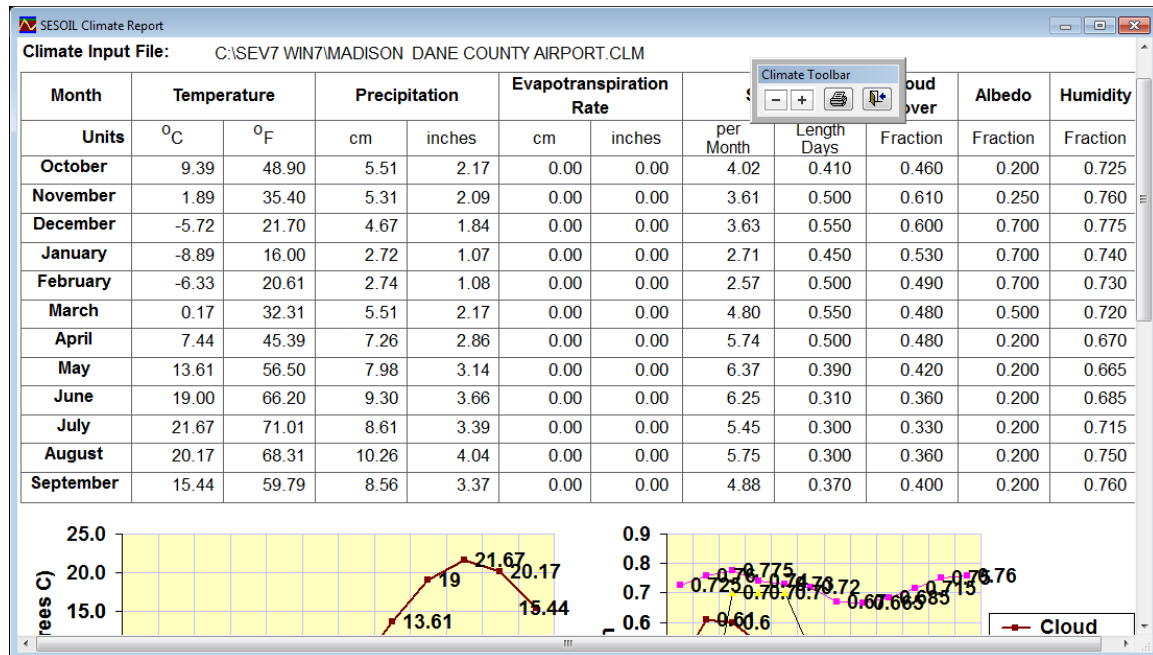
SESOIL Climate Report

Climate Input File: C:\SEV7 WIN7\MADISON DANE COUNTY AIRPORT.CLM

Climate Toolbar

| Month | Temperature | | Precipitation | | Evapotranspiration Rate | | S | | oud over | Albedo | Humidity |
|---|---|---|---|---|---|---|---|---|---|---|---|
| Units | $^oC$ | $^oF$ | cm | inches | cm | inches | per Month | Length Days | Fraction | Fraction | Fraction |
| October | 9.39 | 48.90 | 5.51 | 2.17 | 0.00 | 0.00 | 4.02 | 0.410 | 0.460 | 0.200 | 0.725 |
| November | 1.89 | 35.40 | 5.31 | 2.09 | 0.00 | 0.00 | 3.61 | 0.500 | 0.610 | 0.250 | 0.760 |
| December | -5.72 | 21.70 | 4.67 | 1.84 | 0.00 | 0.00 | 3.63 | 0.550 | 0.600 | 0.700 | 0.775 |
| January | -8.89 | 16.00 | 2.72 | 1.07 | 0.00 | 0.00 | 2.71 | 0.450 | 0.530 | 0.700 | 0.740 |
| February | -6.33 | 20.61 | 2.74 | 1.08 | 0.00 | 0.00 | 2.57 | 0.500 | 0.490 | 0.700 | 0.730 |
| March | 0.17 | 32.31 | 5.51 | 2.17 | 0.00 | 0.00 | 4.80 | 0.550 | 0.480 | 0.500 | 0.720 |
| April | 7.44 | 45.39 | 7.26 | 2.86 | 0.00 | 0.00 | 5.74 | 0.500 | 0.480 | 0.200 | 0.670 |
| May | 13.61 | 56.50 | 7.98 | 3.14 | 0.00 | 0.00 | 6.37 | 0.390 | 0.420 | 0.200 | 0.665 |
| June | 19.00 | 66.20 | 9.30 | 3.66 | 0.00 | 0.00 | 6.25 | 0.310 | 0.360 | 0.200 | 0.685 |
| July | 21.67 | 71.01 | 8.61 | 3.39 | 0.00 | 0.00 | 5.45 | 0.300 | 0.330 | 0.200 | 0.715 |
| August | 20.17 | 68.31 | 10.26 | 4.04 | 0.00 | 0.00 | 5.75 | 0.300 | 0.360 | 0.200 | 0.750 |
| September | 15.44 | 59.79 | 8.56 | 3.37 | 0.00 | 0.00 | 4.88 | 0.370 | 0.400 | 0.200 | 0.760 |

25.0
20.0
15.0
rees C)
21.67
19
20.17
15.44
13.61

0.9
0.8
0.7
0.6
0.725
0.775
0.72
0.685
0.715
0.76
0.61
0.6
Cloud